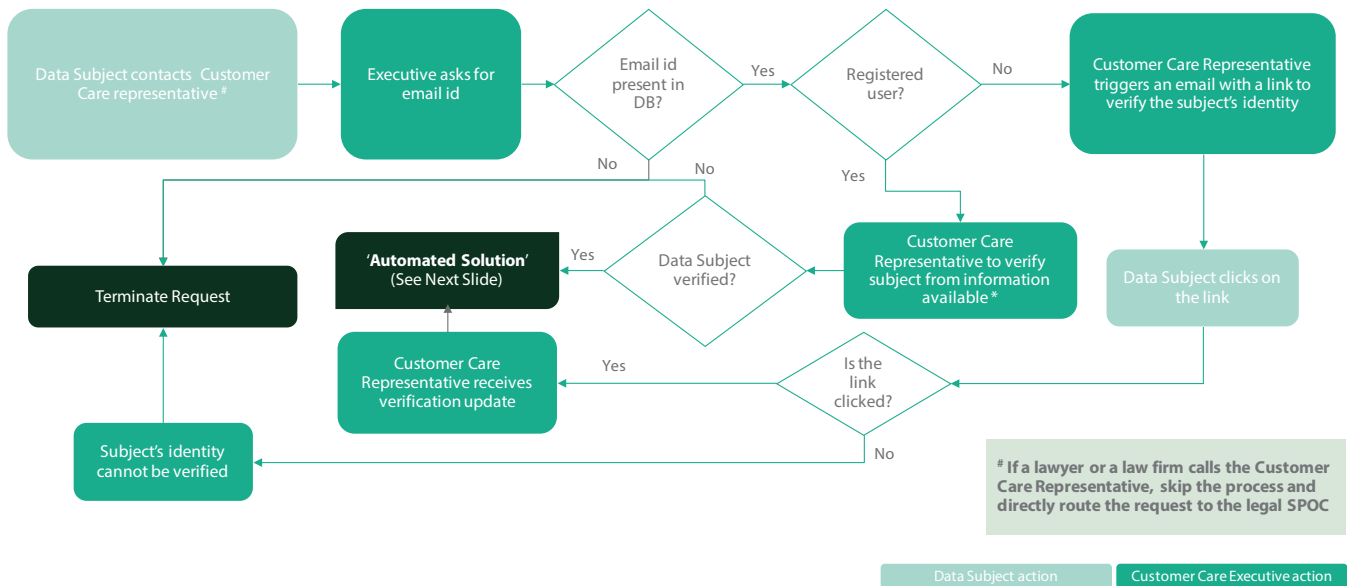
Data Subject contacts Customer Care representative #

Executive asks for email id

Email id present in DB?

Yes

Registered user?

No

Customer Care Representative triggers an email with a link to verify the subject's identity

No

No

Yes

Terminate Request

'Automated Solution' (See Next Slide)

Yes

Data Subject verified?

Customer Care Representative to verify subject from information available *

Data Subject clicks on the link

Customer Care Representative receives verification update

Yes

Is the link clicked?

Subject's identity cannot be verified

No

# If a lawyer or a law firm calls the Customer Care Representative, skip the process and directly route the request to the legal SPOC

Data Subject action

Customer Care Executive action